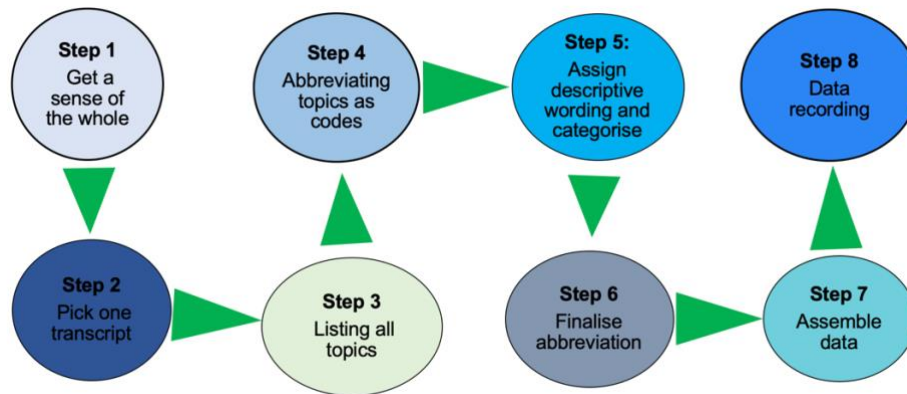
Step 1
Get a sense of the whole

Step 2
Pick one transcript

Step 3
Listing all topics

Step 4
Abbreviating topics as codes

Step 5:
Assign descriptive wording and categorise

Step 6
Finalise abbreviation

Step 7
Assemble data

Step 8
Data recording